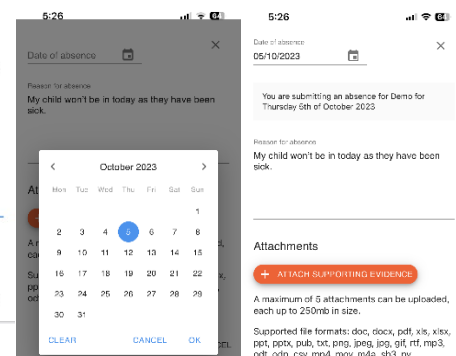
5:26

Date of absence

Reason for absence
My child won't be in today as they have been sick.

October 2023

| Mon | Tue | Wed | Thu | Fri | Sat | Sun |
|---|---|---|---|---|---|---|
| | | | | | | 1 |
| 2 | 3 | 4 | 5 | 6 | 7 | 8 |
| 9 | 10 | 11 | 12 | 13 | 14 | 15 |
| 16 | 17 | 18 | 19 | 20 | 21 | 22 |
| 23 | 24 | 25 | 26 | 27 | 28 | 29 |
| 30 | 31 | | | | | |

CLEAR CANCEL OK

Atta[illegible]

A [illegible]

Supp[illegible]
ppt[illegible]

5:26

Date of absence
05/10/2023

You are submitting an absence for Demo for Thursday 5th of October 2023

Reason for absence
My child won't be in today as they have been sick.

Attachments

+ ATTACH SUPPORTING EVIDENCE

A maximum of 5 attachments can be uploaded, each up to 250mb in size.

Supported file formats: doc, docx, pdf, xls, xlsx, ppt, pptx, pub, txt, png, jpeg, jpg, gif, rtf, mp3, odt, odp, csv, mp4, mov, m4a, sb3, py